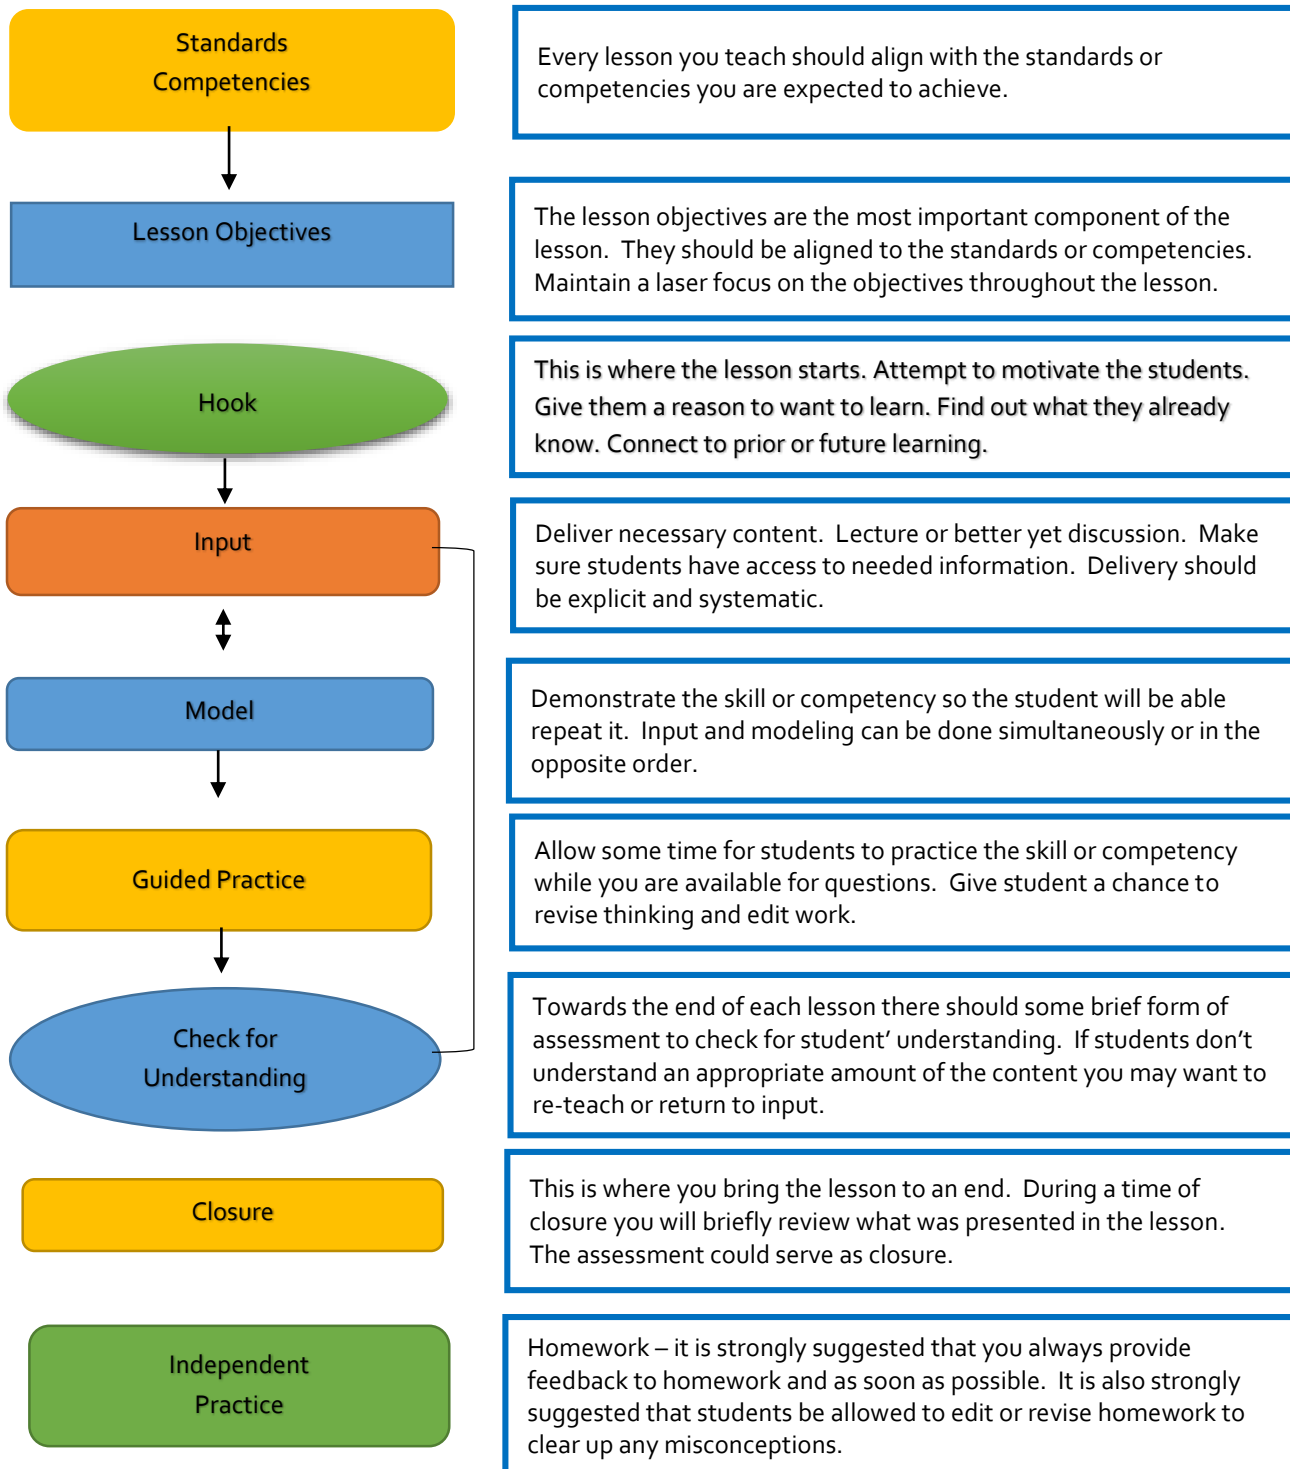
Standards
Competencies

Every lesson you teach should align with the standards or competencies you are expected to achieve.

Lesson Objectives

The lesson objectives are the most important component of the lesson. They should be aligned to the standards or competencies. Maintain a laser focus on the objectives throughout the lesson.

Hook

This is where the lesson starts. Attempt to motivate the students. Give them a reason to want to learn. Find out what they already know. Connect to prior or future learning.

Input

Deliver necessary content. Lecture or better yet discussion. Make sure students have access to needed information. Delivery should be explicit and systematic.

Model

Demonstrate the skill or competency so the student will be able repeat it. Input and modeling can be done simultaneously or in the opposite order.

Guided Practice

Allow some time for students to practice the skill or competency while you are available for questions. Give student a chance to revise thinking and edit work.

Check for
Understanding

Towards the end of each lesson there should some brief form of assessment to check for student' understanding. If students don't understand an appropriate amount of the content you may want to re-teach or return to input.

Closure

This is where you bring the lesson to an end. During a time of closure you will briefly review what was presented in the lesson. The assessment could serve as closure.

Independent
Practice

Homework – it is strongly suggested that you always provide feedback to homework and as soon as possible. It is also strongly suggested that students be allowed to edit or revise homework to clear up any misconceptions.